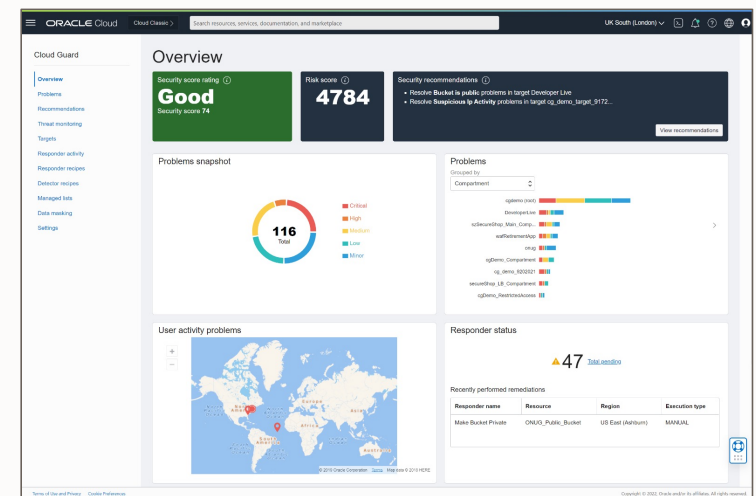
ORACLE Cloud
Cloud Classic >
Search resources, services, documentation, and marketplace
UK South (London)

Cloud Guard

Overview
Problems
Recommendations
Threat monitoring
Targets
Responder activity
Responder recipes
Detector recipes
Managed lists
Data masking
Settings

Overview

Security score rating
Good
Security score 74

Risk score
4784

Security recommendations
• Resolve **Bucket is public** problems in target Developer Live
• Resolve **Suspicious Ip Activity** problems in target cg_demo_target_9172...
View recommendations

Problems snapshot
116
Total
Critical
High
Medium
Low
Minor

Problems
Grouped by
Compartment
cgdemo (root)
DeveloperLive
ccSecureShop_Main_Comp...
eafRetirementApp
cnug
cgDemo_Compartment
cg_demo_8202021
secureShop_LB_Compartment
cgDemo_RestrictedAccess

User activity problems
+
−
Europe
Africa
South America
© 2019 Oracle Corporation Terms Map data © 2019 HERE

Responder status
47 Total pending

Recently performed remediations

| Responder name | Resource | Region | Execution type |
|---|---|---|---|
| Make Bucket Private | ONUG_Public_Bucket | US East (Ashburn) | MANUAL |

Terms of Use and Privacy Cookie Preferences
Copyright © 2022, Oracle and/or its affiliates. All rights reserved.